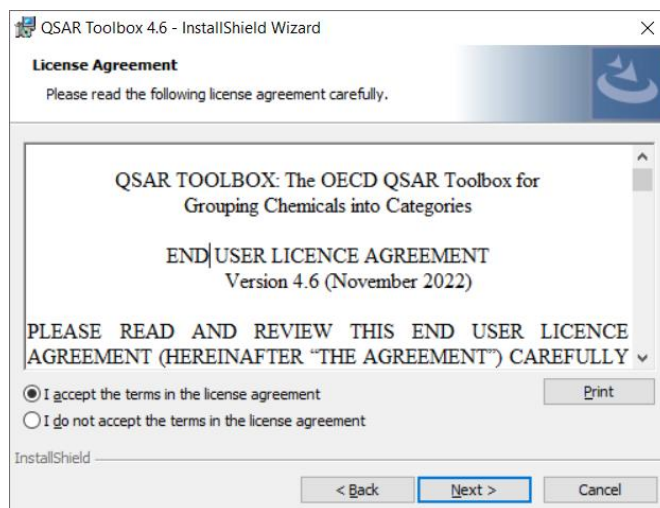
QSAR Toolbox 4.6 - InstallShield Wizard

License Agreement

Please read the following license agreement carefully.

QSAR TOOLBOX: The OECD QSAR Toolbox for Grouping Chemicals into Categories

END USER LICENCE AGREEMENT
Version 4.6 (November 2022)

PLEASE READ AND REVIEW THIS END USER LICENCE AGREEMENT (HEREINAFTER "THE AGREEMENT") CAREFULLY

I accept the terms in the license agreement

I do not accept the terms in the license agreement

Print

InstallShield

< Back

Next >

Cancel